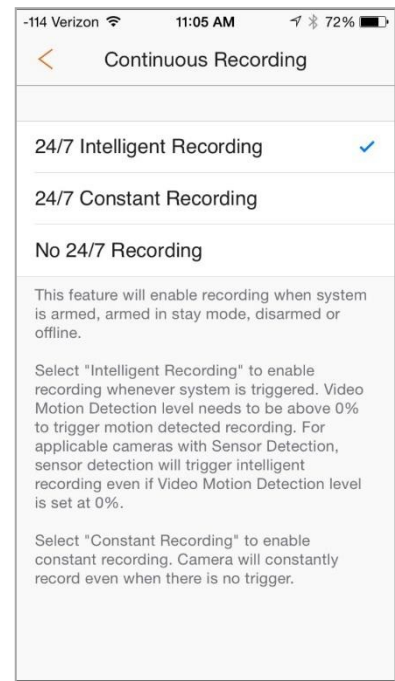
-114 Verizon 11:05 AM 72%

<

Continuous Recording

24/7 Intelligent Recording ✓

24/7 Constant Recording

No 24/7 Recording

This feature will enable recording when system is armed, armed in stay mode, disarmed or offline.

Select "Intelligent Recording" to enable recording whenever system is triggered. Video Motion Detection level needs to be above 0% to trigger motion detected recording. For applicable cameras with Sensor Detection, sensor detection will trigger intelligent recording even if Video Motion Detection level is set at 0%.

Select "Constant Recording" to enable constant recording. Camera will constantly record even when there is no trigger.